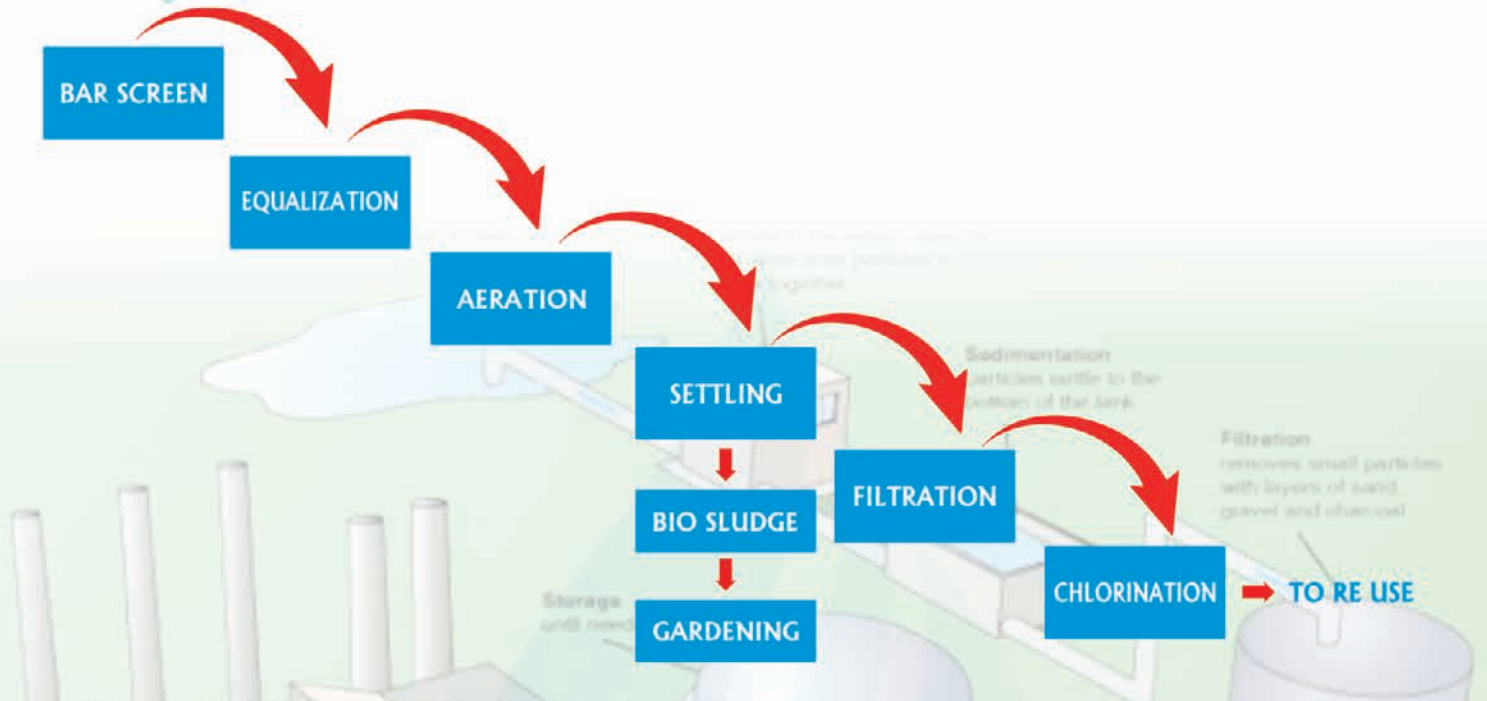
BAR SCREEN

EQUALIZATION

AERATION

SETTLING

BIO SLUDGE

GARDENING

FILTRATION

CHLORINATION

TO RE USE

Sedimentation
particles settle to the bottom of the tank

Filtration
removes small particles with layers of sand, gravel and charcoal

Storage
until need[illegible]